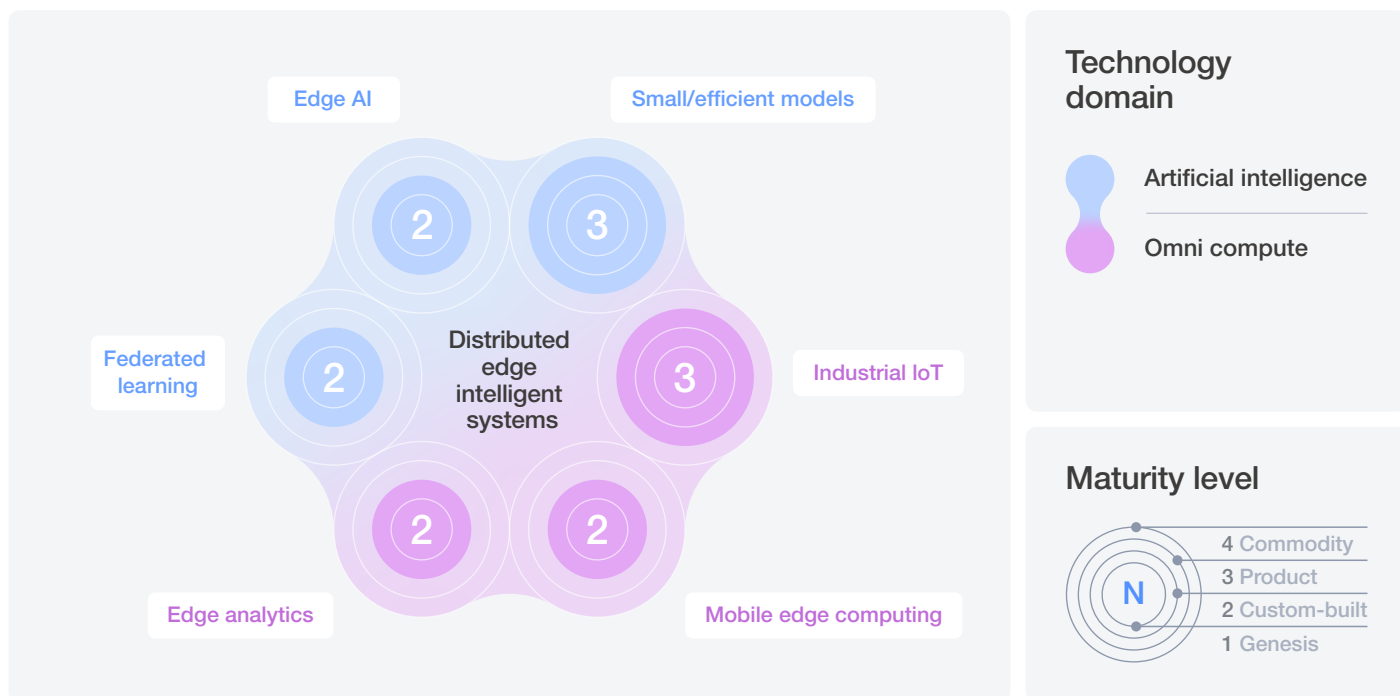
Edge AI

2

Small/efficient models

3

Federated learning

2

Distributed edge intelligent systems

3

Industrial IoT

2

2

Edge analytics

Mobile edge computing

Technology domain

Artificial intelligence

Omni compute

Maturity level

N

4 Commodity

3 Product

2 Custom-built

1 Genesis